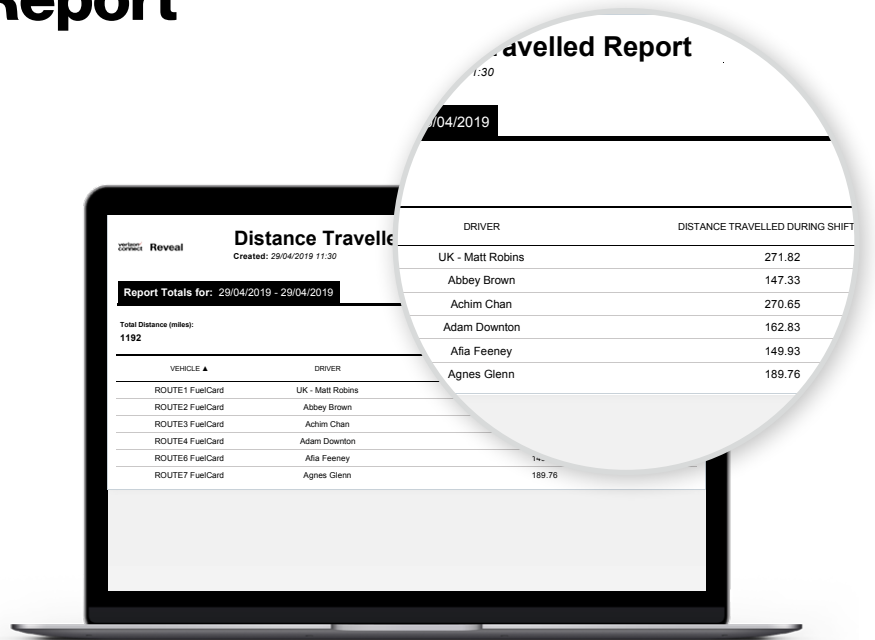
Report

verizon connect Reveal

Distance Travelle

Created: 29/04/2019 11:30

Report Totals for: 29/04/2019 - 29/04/2019

Total Distance (miles):
1192

| VEHICLE ▲ | DRIVER | |
|---|---|---|
| ROUTE1 FuelCard | UK - Matt Robins | |
| ROUTE2 FuelCard | Abbey Brown | |
| ROUTE3 FuelCard | Achim Chan | |
| ROUTE4 FuelCard | Adam Downton | |
| ROUTE6 FuelCard | Afia Feeney | 14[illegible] |
| ROUTE7 FuelCard | Agnes Glenn | 189.76 |

avelled Report
:30
/04/2019

| DRIVER | DISTANCE TRAVELLED DURING SHIFT |
|---|---|
| UK - Matt Robins | 271.82 |
| Abbey Brown | 147.33 |
| Achim Chan | 270.65 |
| Adam Downton | 162.83 |
| Afia Feeney | 149.93 |
| Agnes Glenn | 189.76 |